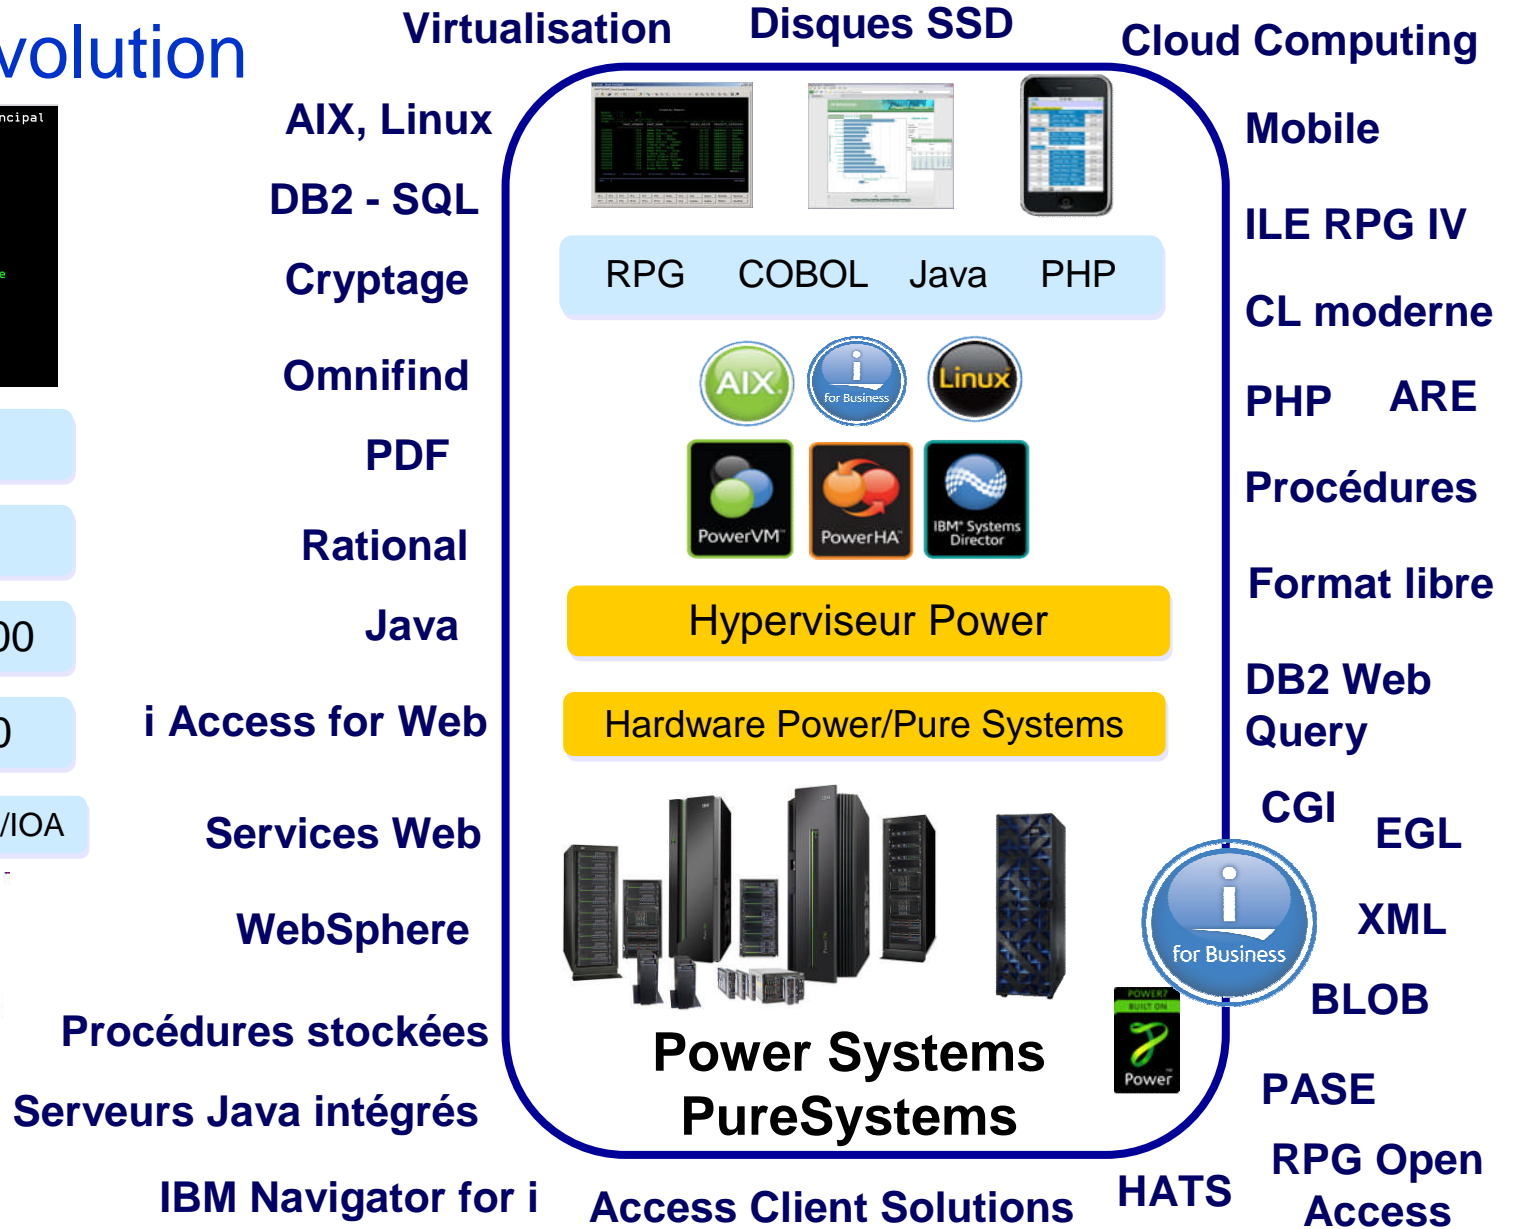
volution

Virtualisation

Disques SSD

Cloud Computing

ncipal

AIX, Linux

DB2 - SQL

Cryptage

Omnifind

PDF

Rational

Java

i Access for Web

Services Web

WebSphere

Procédures stockées

Serveurs Java intégrés

IBM Navigator for i

00

0

/IOA

RPG COBOL Java PHP

AIX

i for Business

Linux

PowerVM

PowerHA

IBM Systems Director

Hyperviseur Power

Hardware Power/Pure Systems

Power Systems
PureSystems

POWER7 BUILT ON Power

i for Business

Mobile

ILE RPG IV

CL moderne

PHP ARE

Procédures

Format libre

DB2 Web Query

CGI

EGL

XML

BLOB

PASE

RPG Open Access

HATS

Access Client Solutions